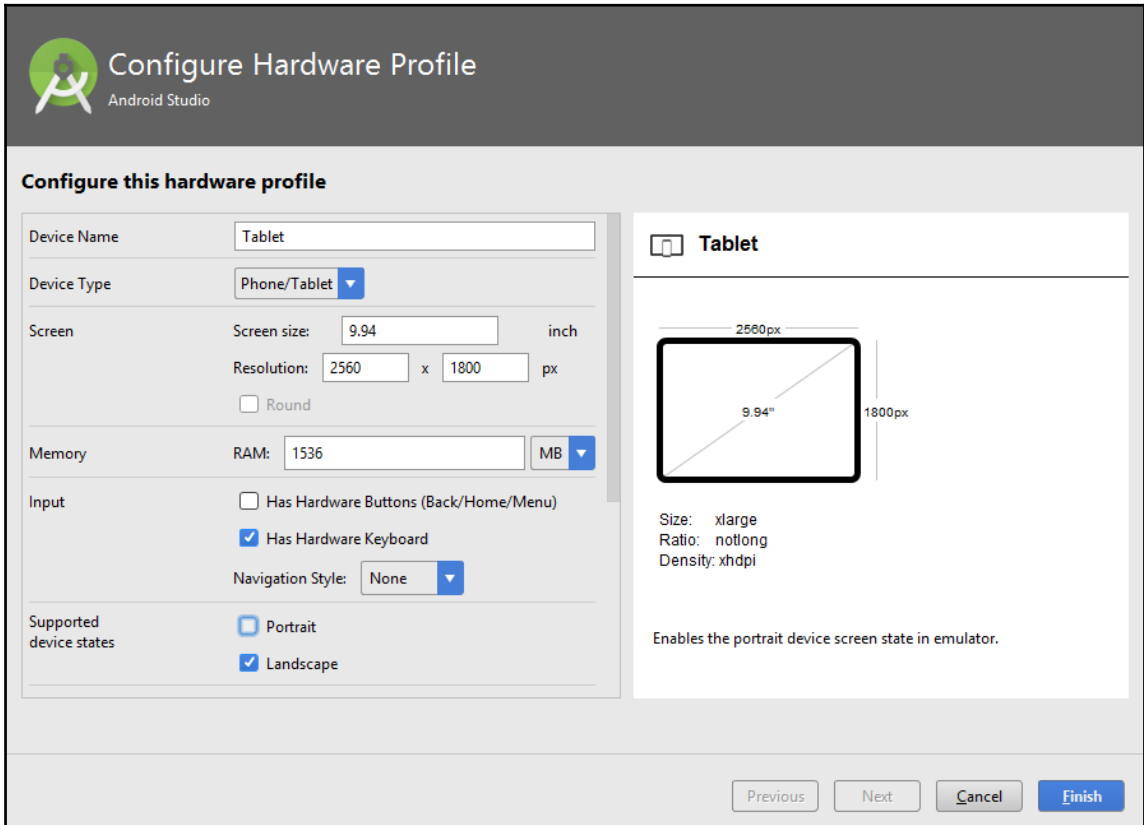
Configure Hardware Profile
Android Studio

Configure this hardware profile

Device Name Tablet

Device Type Phone/Tablet

Screen Screen size: 9.94 inch
Resolution: 2560 x 1800 px
Round

Memory RAM: 1536 MB

Input Has Hardware Buttons (Back/Home/Menu)
Has Hardware Keyboard
Navigation Style: None

Supported device states Portrait
Landscape

Tablet

2560px
9.94"
1800px

Size: xlarge
Ratio: notlong
Density: xhdpi

Enables the portrait device screen state in emulator.

Previous Next Cancel Finish